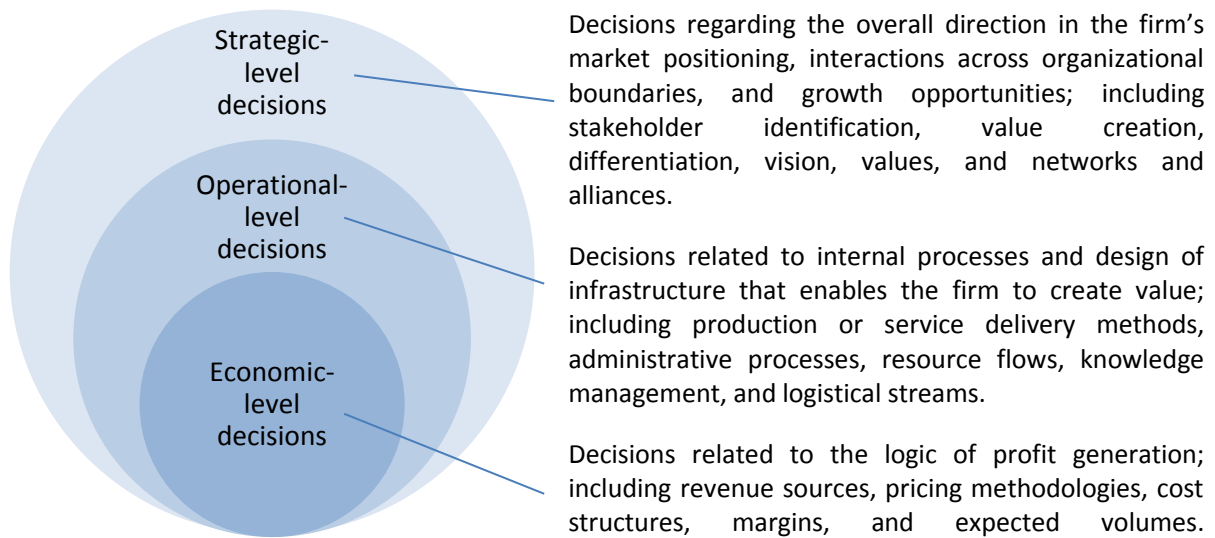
Strategic-level decisions

Operational-level decisions

Economic-level decisions

Decisions regarding the overall direction in the firm's market positioning, interactions across organizational boundaries, and growth opportunities; including stakeholder identification, value creation, differentiation, vision, values, and networks and alliances.

Decisions related to internal processes and design of infrastructure that enables the firm to create value; including production or service delivery methods, administrative processes, resource flows, knowledge management, and logistical streams.

Decisions related to the logic of profit generation; including revenue sources, pricing methodologies, cost structures, margins, and expected volumes.